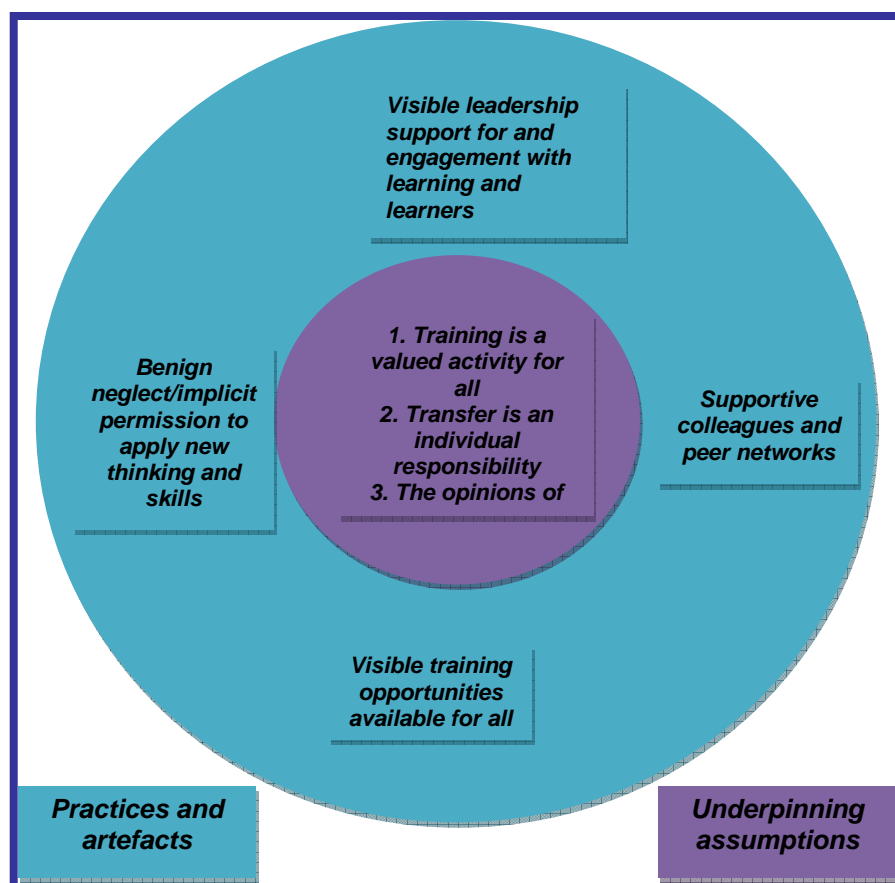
Visible leadership support for and engagement with learning and learners

Benign neglect/implicit permission to apply new thinking and skills

1. Training is a valued activity for all
2. Transfer is an individual responsibility
3. The opinions of

Supportive colleagues and peer networks

Visible training opportunities available for all

Practices and artefacts

Underpinning assumptions